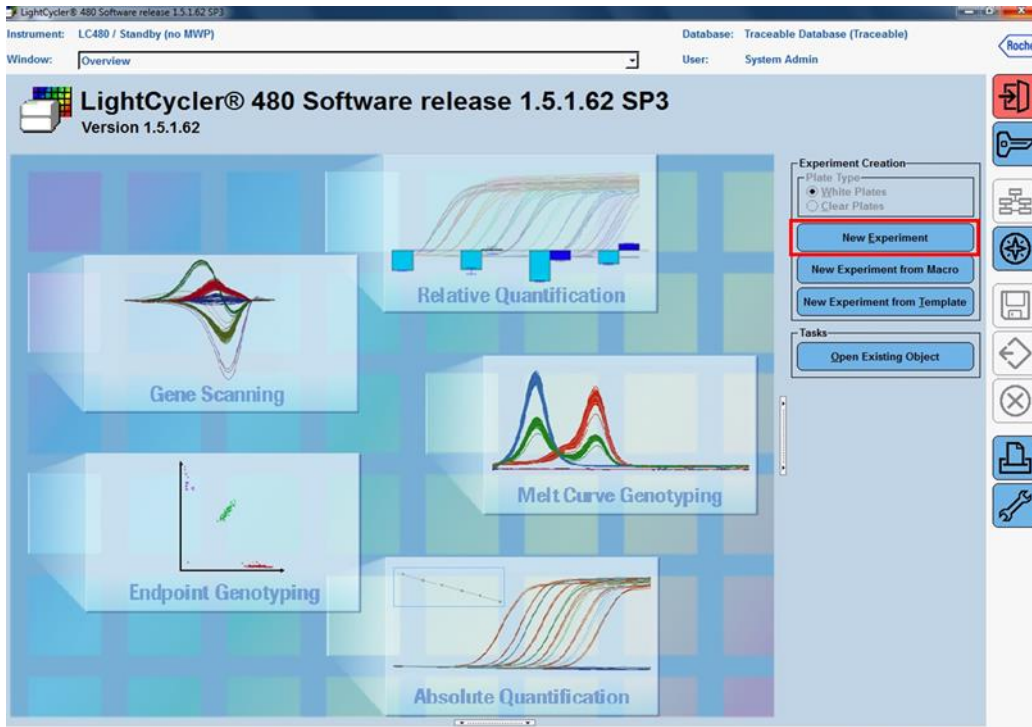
LightCycler® 480 Software release 1.5.1.62 SP3

Instrument: LC480 / Standby (no MWP)

Window: Overview

Database: Traceable Database (Traceable)

User: System Admin

Roche

LightCycler® 480 Software release 1.5.1.62 SP3
Version 1.5.1.62

Experiment Creation
Plate Type
White Plates
Clear Plates

New Experiment

New Experiment from Macro

New Experiment from Template

Tasks

Open Existing Object

Relative Quantification

Gene Scanning

Melt Curve Genotyping

Endpoint Genotyping

Absolute Quantification